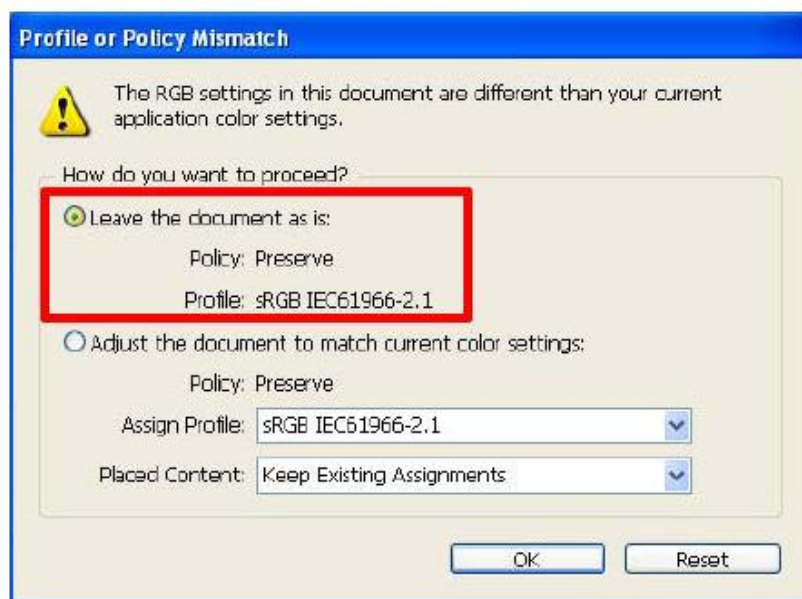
Profile or Policy Mismatch

The RGB settings in this document are different than your current application color settings.

How do you want to proceed?

Leave the document as is:

Policy: Preserve

Profile: sRGB IEC61966-2.1

Adjust the document to match current color settings:

Policy: Preserve

Assign Profile: sRGB IEC61966-2.1

Placed Content: Keep Existing Assignments

OK

Reset